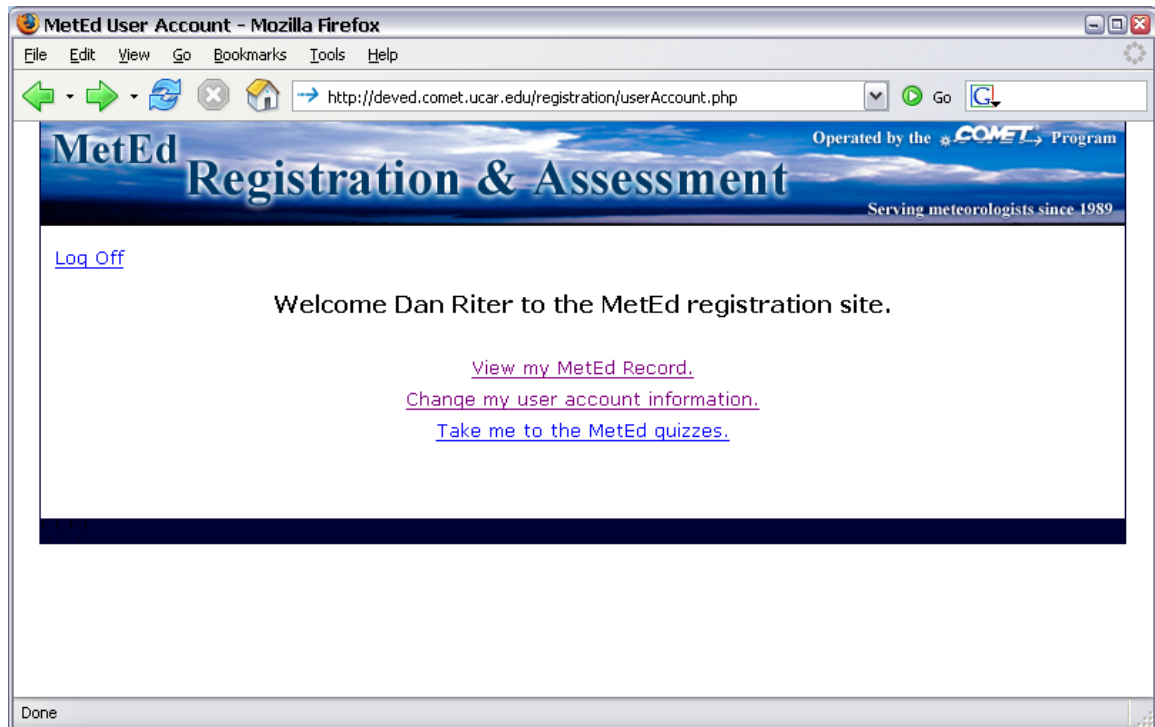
MetEd User Account - Mozilla Firefox

File Edit View Go Bookmarks Tools Help

http://deved.comet.ucar.edu/registration/userAccount.php

Go

G

MetEd
Registration & Assessment

Operated by the COMET Program

Serving meteorologists since 1989

Log Off

Welcome Dan Riter to the MetEd registration site.

View my MetEd Record.

Change my user account information.

Take me to the MetEd quizzes.

Done